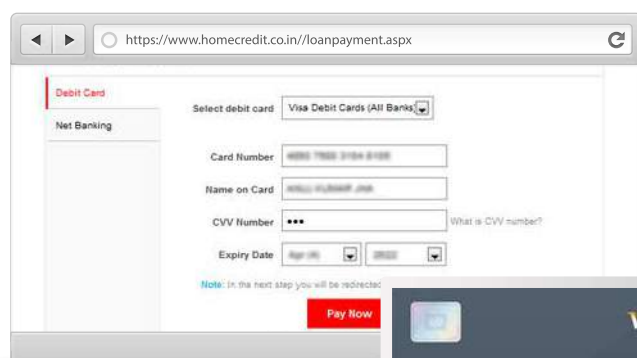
https://www.homecredit.co.in//loanpayment.aspx

Debit Card
Net Banking

Select debit card Visa Debit Cards (All Banks)

Card Number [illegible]
Name on Card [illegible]
CVV Number •••
What is CVV number?
Expiry Date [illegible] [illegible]

Note: In the next step you will be redirected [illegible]

Pay Now